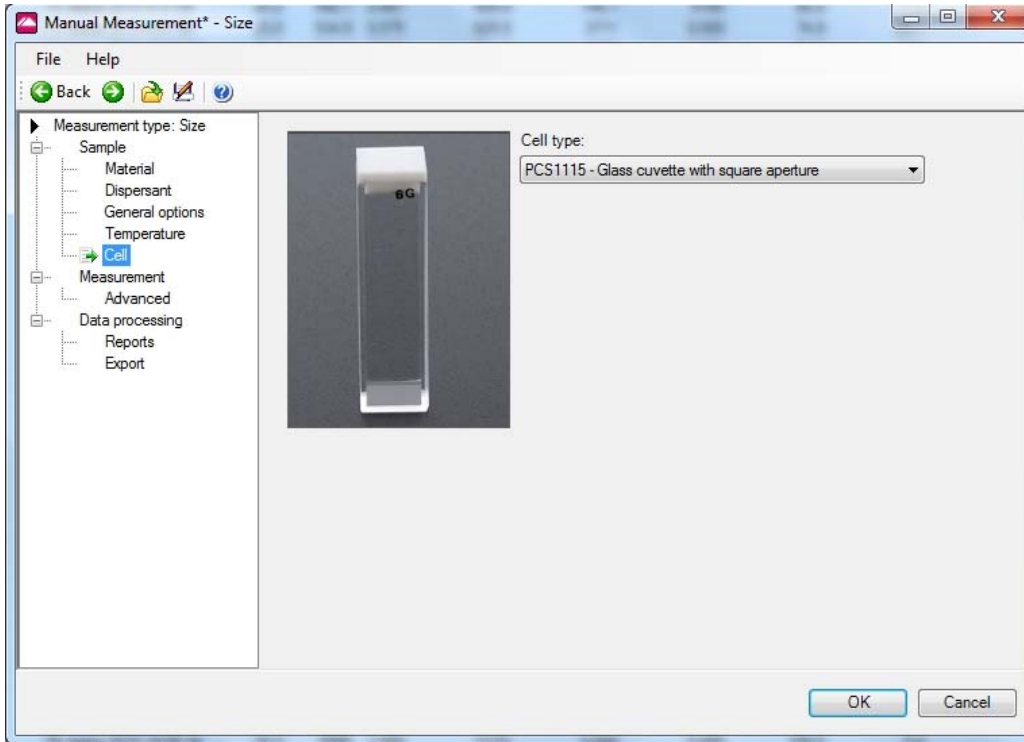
Manual Measurement* - Size

File Help

Back

Measurement type: Size
Sample
Material
Dispersant
General options
Temperature
Cell
Measurement
Advanced
Data processing
Reports
Export

6G

Cell type:
PCS1115 - Glass cuvette with square aperture

OK
Cancel